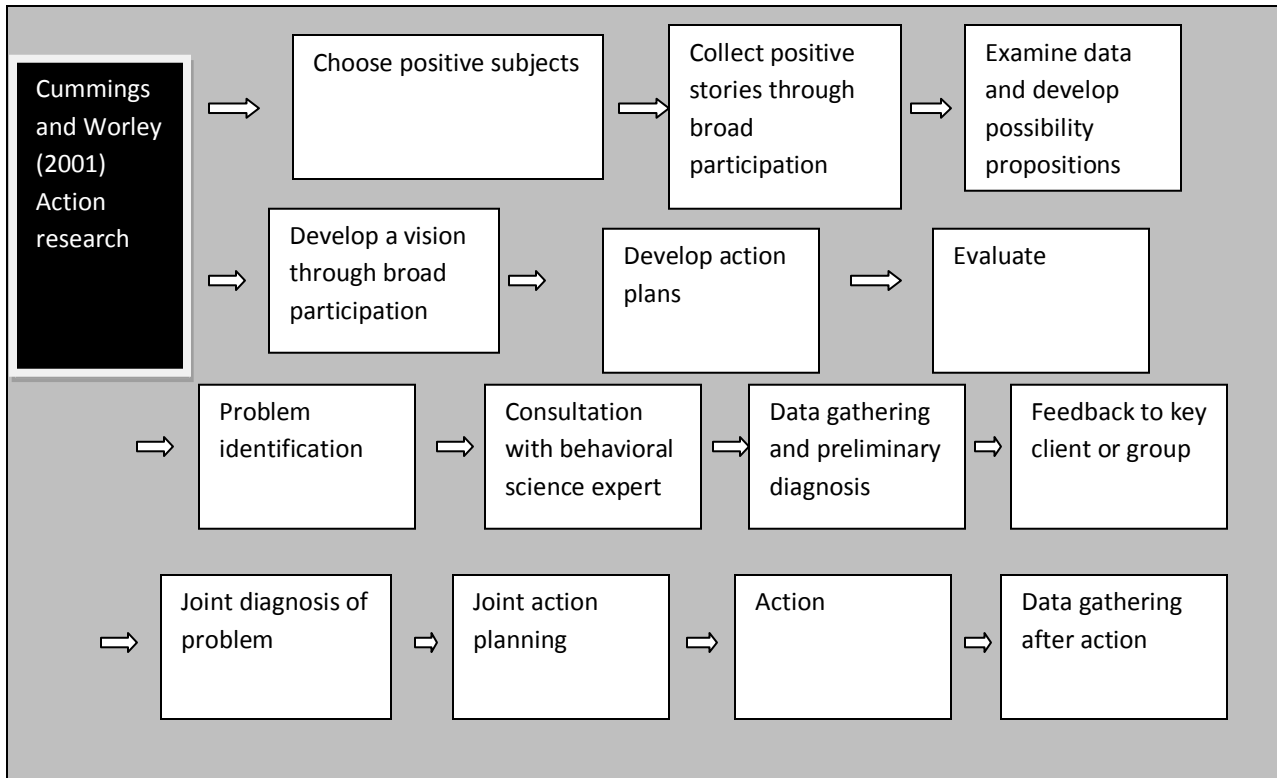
Cummings and Worley (2001) Action research

Choose positive subjects

Collect positive stories through broad participation

Examine data and develop possibility propositions

Develop a vision through broad participation

Develop action plans

Evaluate

Problem identification

Consultation with behavioral science expert

Data gathering and preliminary diagnosis

Feedback to key client or group

Joint diagnosis of problem

Joint action planning

Action

Data gathering after action